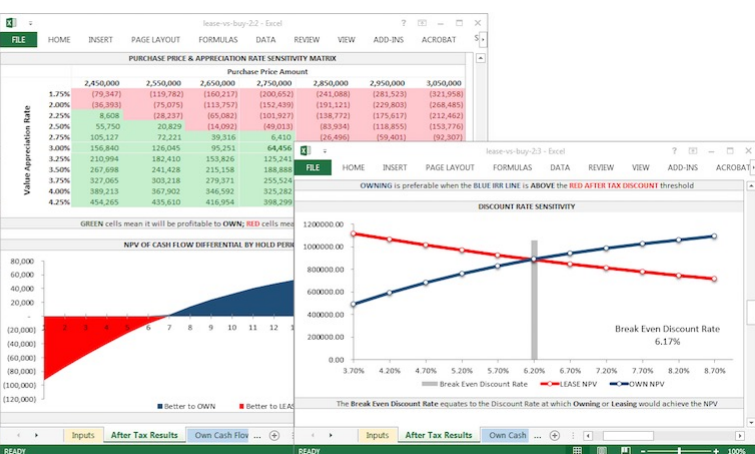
lease-vs-buy-2:2 - Excel
? − □ ×
FILE HOME INSERT PAGE LAYOUT FORMULAS DATA REVIEW VIEW ADD-INS ACROBAT

PURCHASE PRICE & APPRECIATION RATE SENSITIVITY MATRIX

Purchase Price Amount

Value Appreciation Rate

| | 2,450,000 | 2,550,000 | 2,650,000 | 2,750,000 | 2,850,000 | 2,950,000 | 3,050,000 |
|---|---|---|---|---|---|---|---|
| 1.75% | (79,347) | (119,782) | (160,217) | (200,652) | (241,088) | (281,523) | (321,958) |
| 2.00% | (36,393) | (75,075) | (113,757) | (152,439) | (191,121) | (229,803) | (268,485) |
| 2.25% | 8,608 | (28,237) | (65,082) | (101,927) | (138,772) | (175,617) | (212,462) |
| 2.50% | 55,750 | 20,829 | (14,092) | (49,013) | (83,934) | (118,855) | (153,776) |
| 2.75% | 105,127 | 72,221 | 39,316 | 6,410 | (26,496) | (59,401) | (92,307) |
| 3.00% | 156,840 | 126,045 | 95,251 | 64,456 | | | |
| 3.25% | 210,994 | 182,410 | 153,826 | 125,241 | | | |
| 3.50% | 267,698 | 241,428 | 215,158 | 188,888 | | | |
| 3.75% | 327,065 | 303,218 | 279,371 | 255,524 | | | |
| 4.00% | 389,213 | 367,902 | 346,592 | 325,282 | | | |
| 4.25% | 454,265 | 435,610 | 416,954 | 398,299 | | | |

GREEN cells mean it will be profitable to OWN; RED cells mea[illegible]

NPV OF CASH FLOW DIFFERENTIAL BY HOLD PERI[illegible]

80,000
60,000
40,000
20,000
-
(20,000)
(40,000)
(60,000)
(80,000)
(100,000)
(120,000)
1 2 3 4 5 6 7 8 9 10

Better to OWN Better to LEA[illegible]

Inputs After Tax Results Own Cash Flov ... +
READY

lease-vs-buy-2:3 - Excel
? − □ ×
FILE HOME INSERT PAGE LAYOUT FORMULAS DATA REVIEW VIEW ADD-INS ACROBAT

OWNING is preferable when the BLUE IRR LINE is ABOVE the RED AFTER TAX DISCOUNT threshold

DISCOUNT RATE SENSITIVITY

1200000.00
1000000.00
800000.00
600000.00
400000.00
200000.00
0.00
3.70% 4.20% 4.70% 5.20% 5.70% 6.20% 6.70% 7.20% 7.70% 8.20% 8.70%

Break Even Discount Rate
6.17%

Break Even Discount Rate LEASE NPV OWN NPV

The Break Even Discount Rate equates to the Discount Rate at which Owning or Leasing would achieve the NPV

Inputs After Tax Results Own Cash ... +
READY 100%